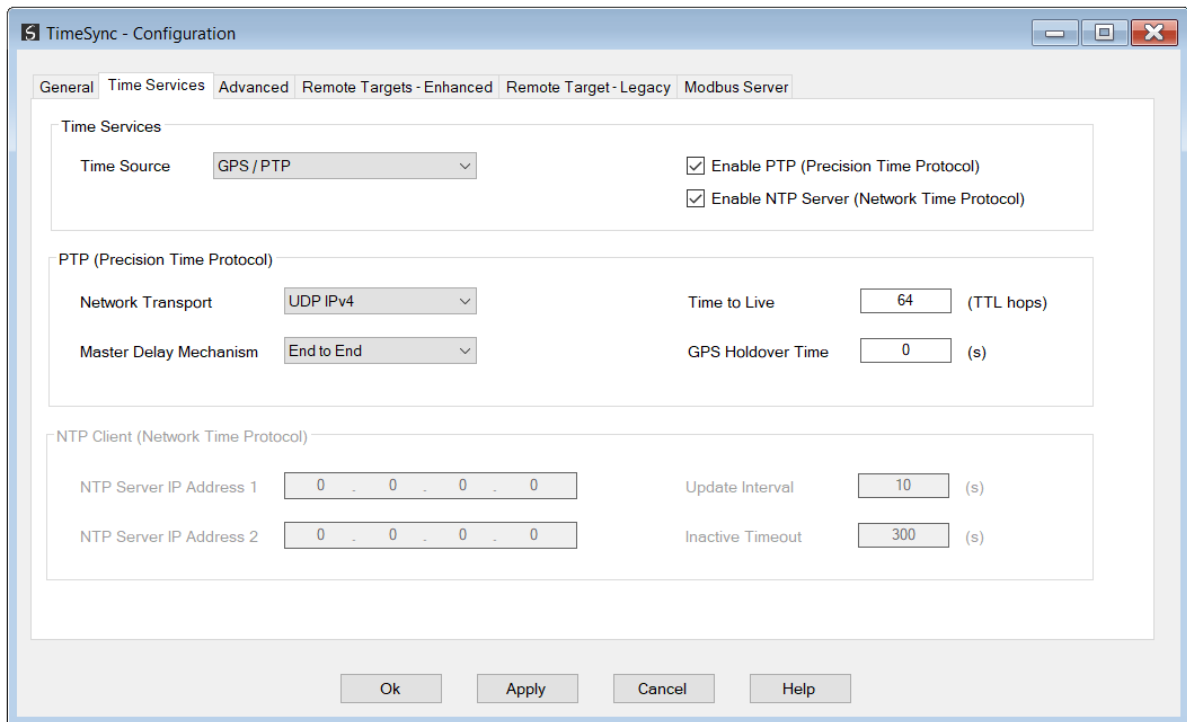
TimeSync - Configuration

General | Time Services | Advanced | Remote Targets - Enhanced | Remote Target - Legacy | Modbus Server

Time Services

Time Source GPS / PTP

Enable PTP (Precision Time Protocol)

Enable NTP Server (Network Time Protocol)

PTP (Precision Time Protocol)

Network Transport UDP IPv4

Time to Live 64 (TTL hops)

Master Delay Mechanism End to End

GPS Holdover Time 0 (s)

NTP Client (Network Time Protocol)

NTP Server IP Address 1 0 . 0 . 0 . 0

Update Interval 10 (s)

NTP Server IP Address 2 0 . 0 . 0 . 0

Inactive Timeout 300 (s)

Ok Apply Cancel Help